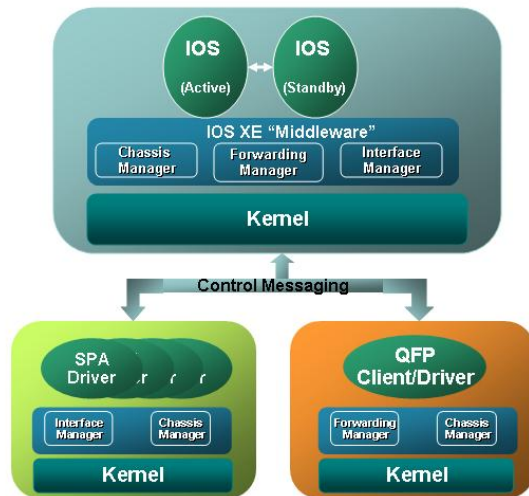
IOS
(Active)

IOS
(Standby)

IOS XE "Middleware"

Chassis Manager

Forwarding Manager

Interface Manager

Kernel

Control Messaging

SPA Driver r r r

Interface Manager

Chassis Manager

Kernel

QFP Client/Driver

Forwarding Manager

Chassis Manager

Kernel